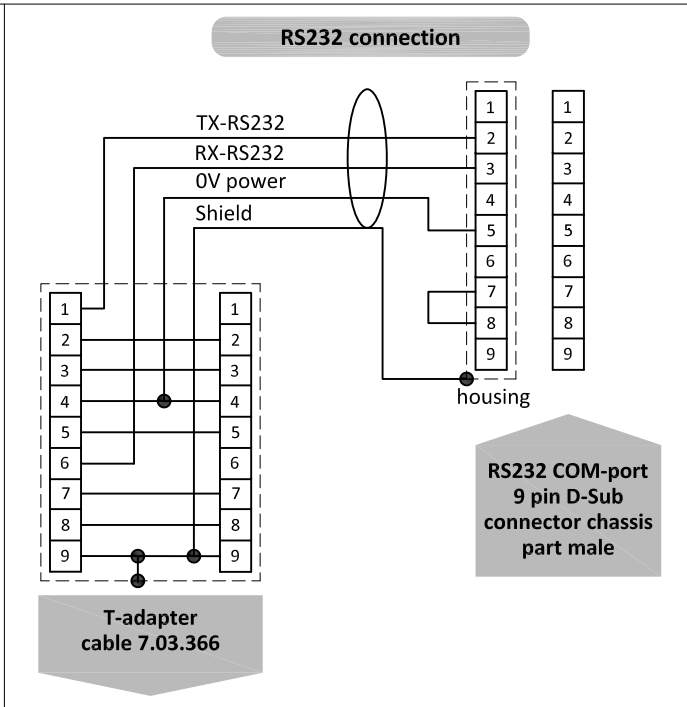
RS232 connection

TX-RS232
RX-RS232
0V power
Shield

1
2
3
4
5
6
7
8
9

1
2
3
4
5
6
7
8
9

housing

1
2
3
4
5
6
7
8
9

1
2
3
4
5
6
7
8
9

RS232 COM-port 9 pin D-Sub connector chassis part male

T-adapter cable 7.03.366